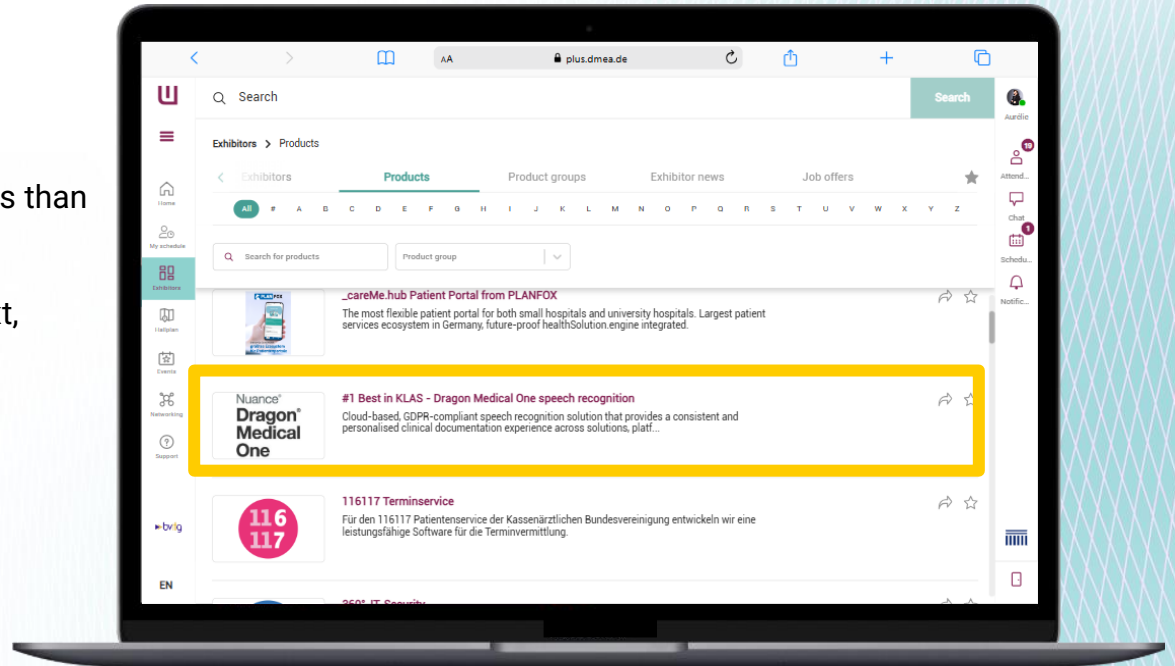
s than

t,

AA plus.dmea.de

Search

Search

Aurélie

Home

My schedule

Exhibitors

Hallplan

Events

Networking

Support

bvitg

EN

Exhibitors > Products

Exhibitors Products Product groups Exhibitor news Job offers

All # A B C D E F G H I J K L M N O P Q R S T U V W X Y Z

Search for products

Product group

_careMe.hub Patient Portal from PLANFOX

The most flexible patient portal for both small hospitals and university hospitals. Largest patient services ecosystem in Germany, future-proof healthSolution.engine integrated.

Nuance Dragon Medical One

#1 Best in KLAS - Dragon Medical One speech recognition

Cloud-based, GDPR-compliant speech recognition solution that provides a consistent and personalised clinical documentation experience across solutions, platf...

116 117

116117 Terminservice

Für den 116117 Patientenservice der Kassenärztlichen Bundesvereinigung entwickeln wir eine leistungsfähige Software für die Terminvermittlung.

360° IT-Security

19
Attend...

Chat

1
Schedu...

Notific...